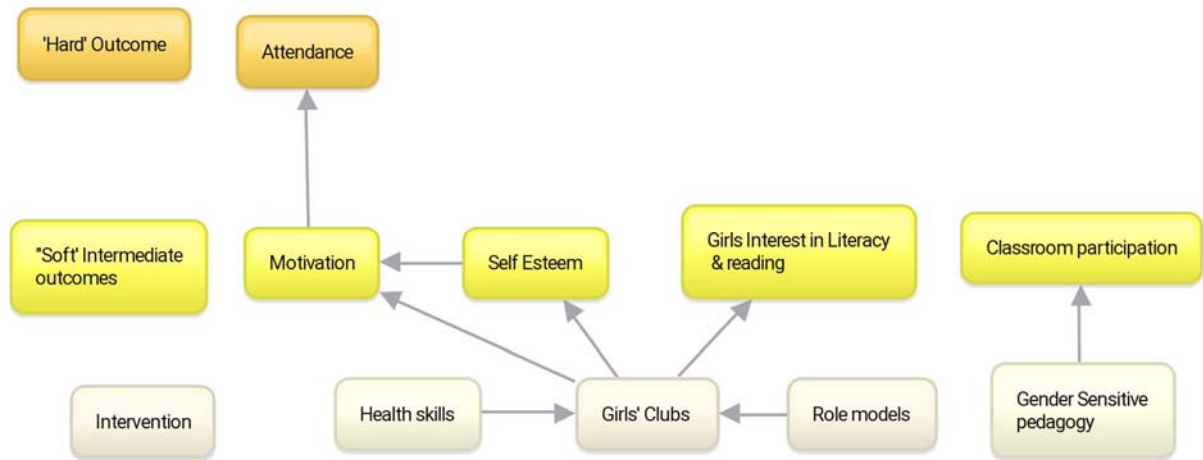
'Hard' Outcome

Attendance

"Soft' Intermediate outcomes

Motivation

Self Esteem

Girls Interest in Literacy & reading

Classroom participation

Intervention

Health skills

Girls' Clubs

Role models

Gender Sensitive pedagogy